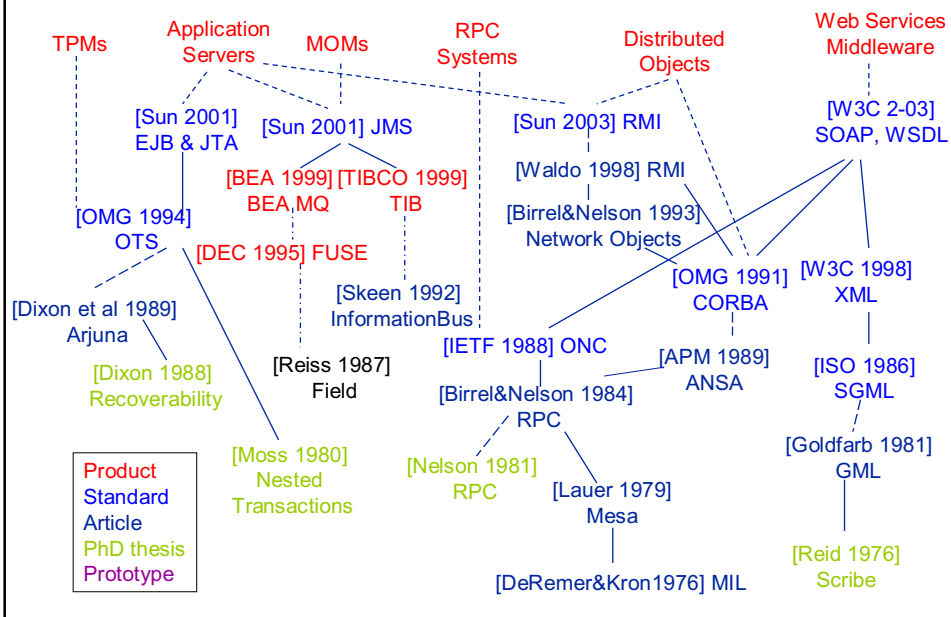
TPMs

Application Servers

MOMs

RPC Systems

Distributed Objects

Web Services Middleware

[Sun 2001] EJB & JTA

[Sun 2001] JMS

[Sun 2003] RMI

[W3C 2-03] SOAP, WSDL

[Waldo 1998] RMI

[BEA 1999] BEA MQ

[TIBCO 1999] TIB

[Birrel&Nelson 1993] Network Objects

[OMG 1994] OTS

[DEC 1995] FUSE

[OMG 1991] CORBA

[W3C 1998] XML

[Skeen 1992] InformationBus

[Dixon et al 1989] Arjuna

[IETF 1988] ONC

[Reiss 1987] Field

[APM 1989] ANSA

[ISO 1986] SGML

[Dixon 1988] Recoverability

[Birrel&Nelson 1984] RPC

[Goldfarb 1981] GML

[Moss 1980] Nested Transactions

[Nelson 1981] RPC

[Lauer 1979] Mesa

Product
Standard
Article
PhD thesis
Prototype

[Reid 1976] Scribe

[DeRemer&Kron1976] MIL